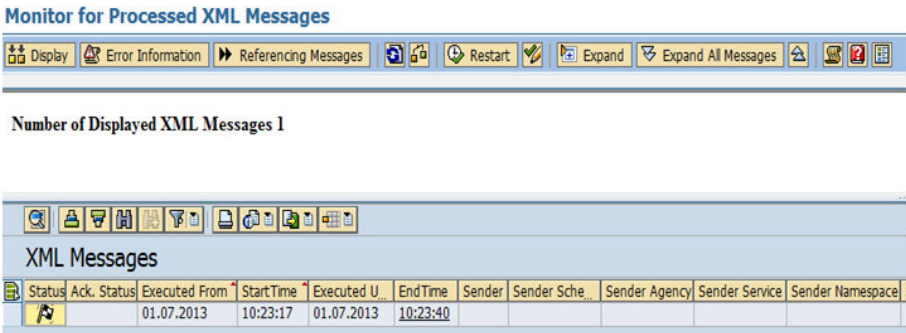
Monitor for Processed XML Messages

Display | Error Information | Referencing Messages | Restart | Expand | Expand All Messages

Number of Displayed XML Messages 1

XML Messages

| Status | Ack. Status | Executed From | StartTime | Executed U... | EndTime | Sender | Sender Sche... | Sender Agency | Sender Service | Sender Namespace |
|---|---|---|---|---|---|---|---|---|---|---|
| | | 01.07.2013 | 10:23:17 | 01.07.2013 | 10:23:40 | | | | | |